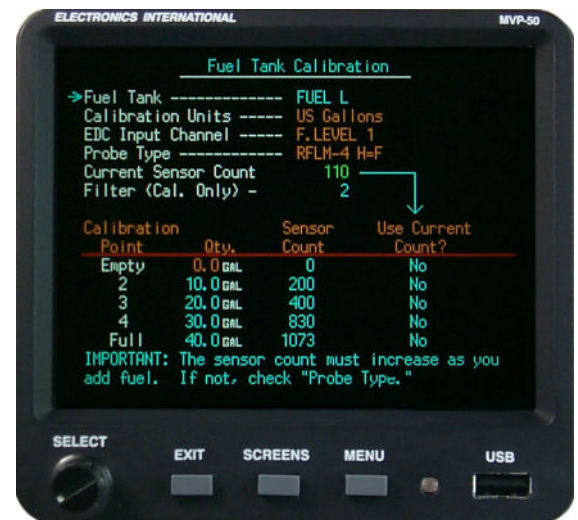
ELECTRONICS INTERNATIONAL

MVP-50

Fuel Tank Calibration

→Fuel Tank ------------- FUEL L
Calibration Units ----- US Gallons
EDC Input Channel ----- F.LEVEL 1
Probe Type ------------ RFLM-4 H=F
Current Sensor Count 110
Filter (Cal. Only) - 2

| Calibration Point | Qty. | Sensor Count | Use Current Count? |
|---|---|---|---|
| Empty | 0.0 GAL | 0 | No |
| 2 | 10.0 GAL | 200 | No |
| 3 | 20.0 GAL | 400 | No |
| 4 | 30.0 GAL | 830 | No |
| Full | 40.0 GAL | 1073 | No |

IMPORTANT: The sensor count must increase as you add fuel. If not, check "Probe Type."

SELECT

EXIT

SCREENS

MENU

USB